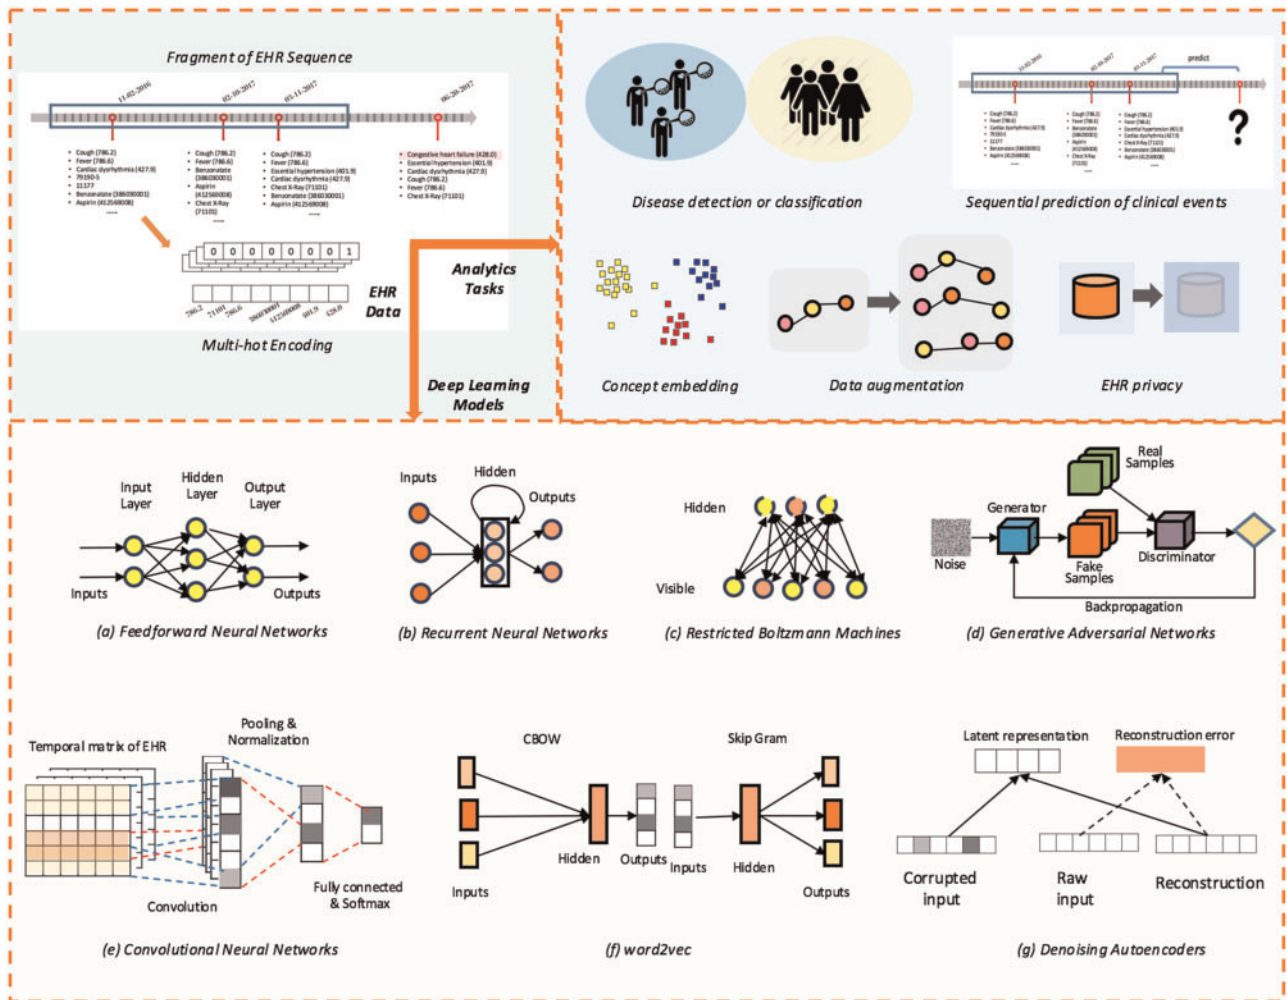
Fragment of EHR Sequence

11-02-2016
02-10-2017
03-11-2017
06-20-2017

- Cough (786.2)
- Fever (786.6)
- Cardiac dysrhythmia (427.9)
- 79150-5
- 11177
- Benzonatate (386030001)
- Aspirin (412569008)
......

- Cough (786.2)
- Fever (786.6)
- Benzonatate (386030001)
- Aspirin (412569008)
- Chest X-Ray (71101)
......

- Cough (786.2)
- Fever (786.6)
- Essential hypertension (401.9)
- Cardiac dysrhythmia (427.9)
- Chest X-Ray (71101)
- Benzonatate (386030001)
- Aspirin (412569008)
......

- Congestive heart failure (428.0)
- Essential hypertension (401.9)
- Cardiac dysrhythmia (427.9)
- Cough (786.2)
- Fever (786.6)
- Chest X-Ray (71101)

0 0 0 0 0 0 0 1

786.2 71101 786.6 386030001 412569008 401.9 428.0

EHR Data

Multi-hot Encoding

Analytics Tasks

Deep Learning Models

Disease detection or classification

predict

?

Sequential prediction of clinical events

Concept embedding

Data augmentation

EHR privacy

Input Layer
Hidden Layer
Output Layer
Inputs
Outputs

(a) Feedforward Neural Networks

Inputs
Hidden
Outputs

(b) Recurrent Neural Networks

Hidden
Visible

(c) Restricted Boltzmann Machines

Real Samples
Generator
Noise
Fake Samples
Discriminator
Backpropagation

(d) Generative Adversarial Networks

Temporal matrix of EHR
Pooling & Normalization
Convolution
Fully connected & Softmax

(e) Convolutional Neural Networks

CBOW
Hidden
Inputs
Outputs
Inputs
Skip Gram
Hidden
Outputs

(f) word2vec

Latent representation
Reconstruction error
Corrupted input
Raw input
Reconstruction

(g) Denoising Autoencoders